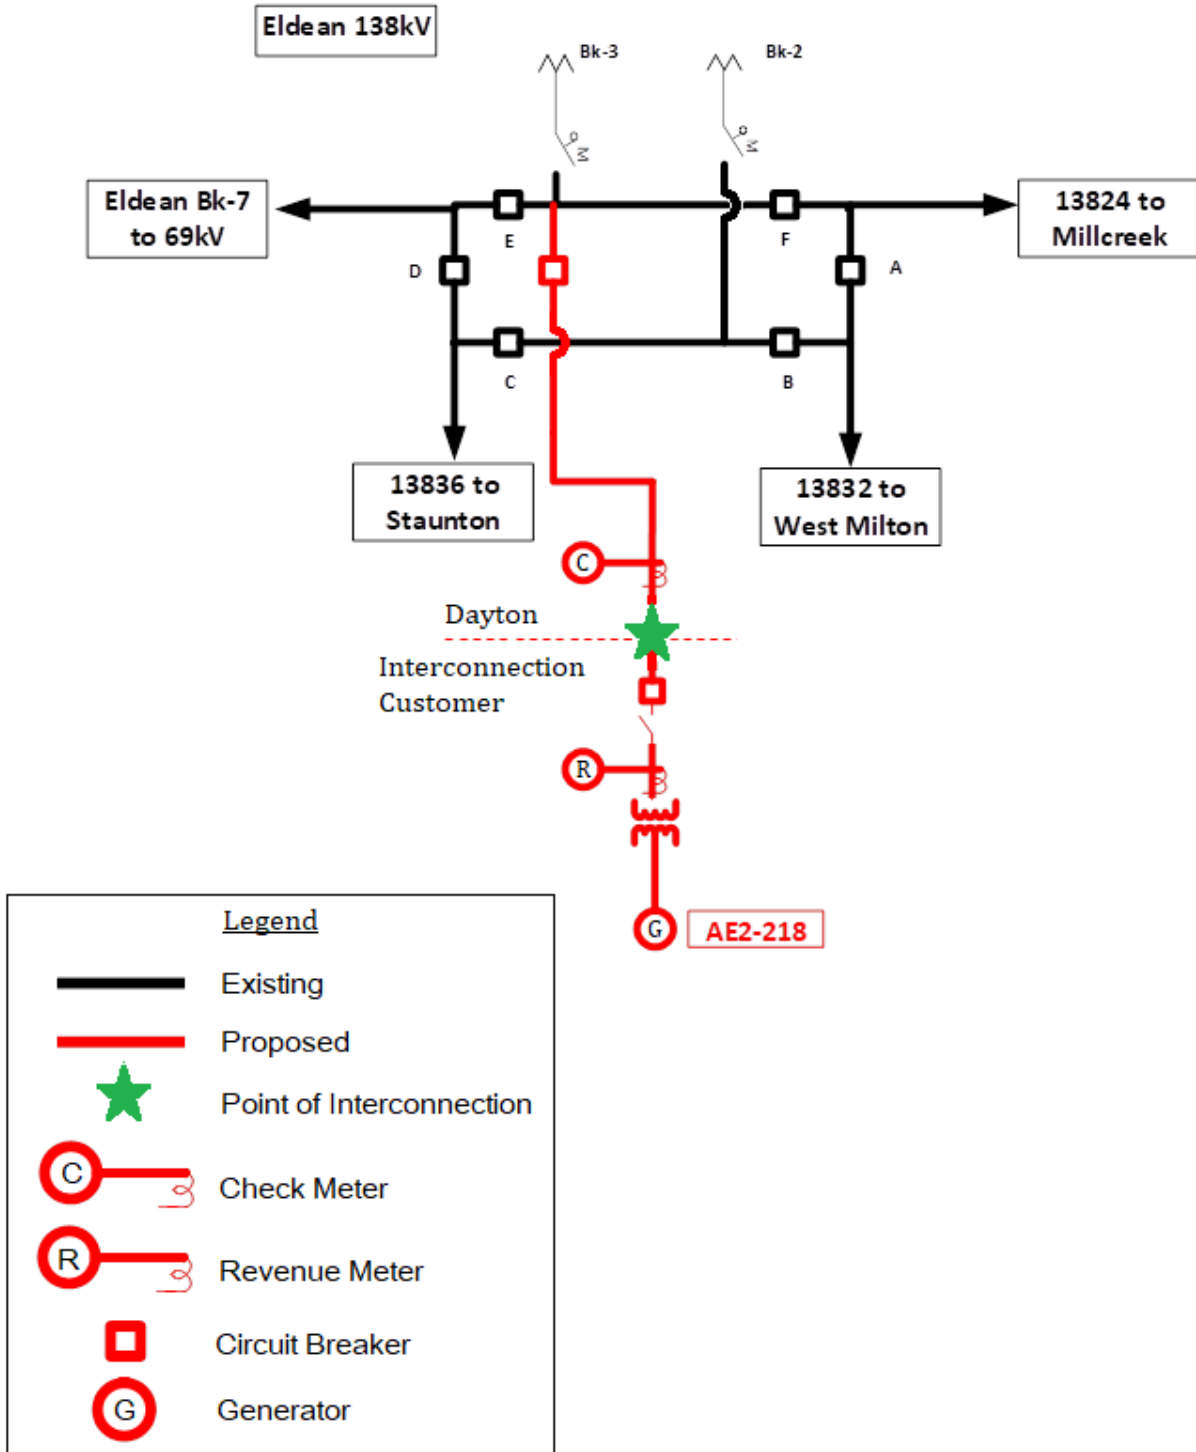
Eldean 138kV

Bk-3

Bk-2

Eldean Bk-7 to 69kV

13824 to Millcreek

E

F

D

A

C

B

13836 to Staunton

13832 to West Milton

C

Dayton

Interconnection Customer

R

G

AE2-218

Legend

Existing

Proposed

Point of Interconnection

C Check Meter

R Revenue Meter

Circuit Breaker

G Generator